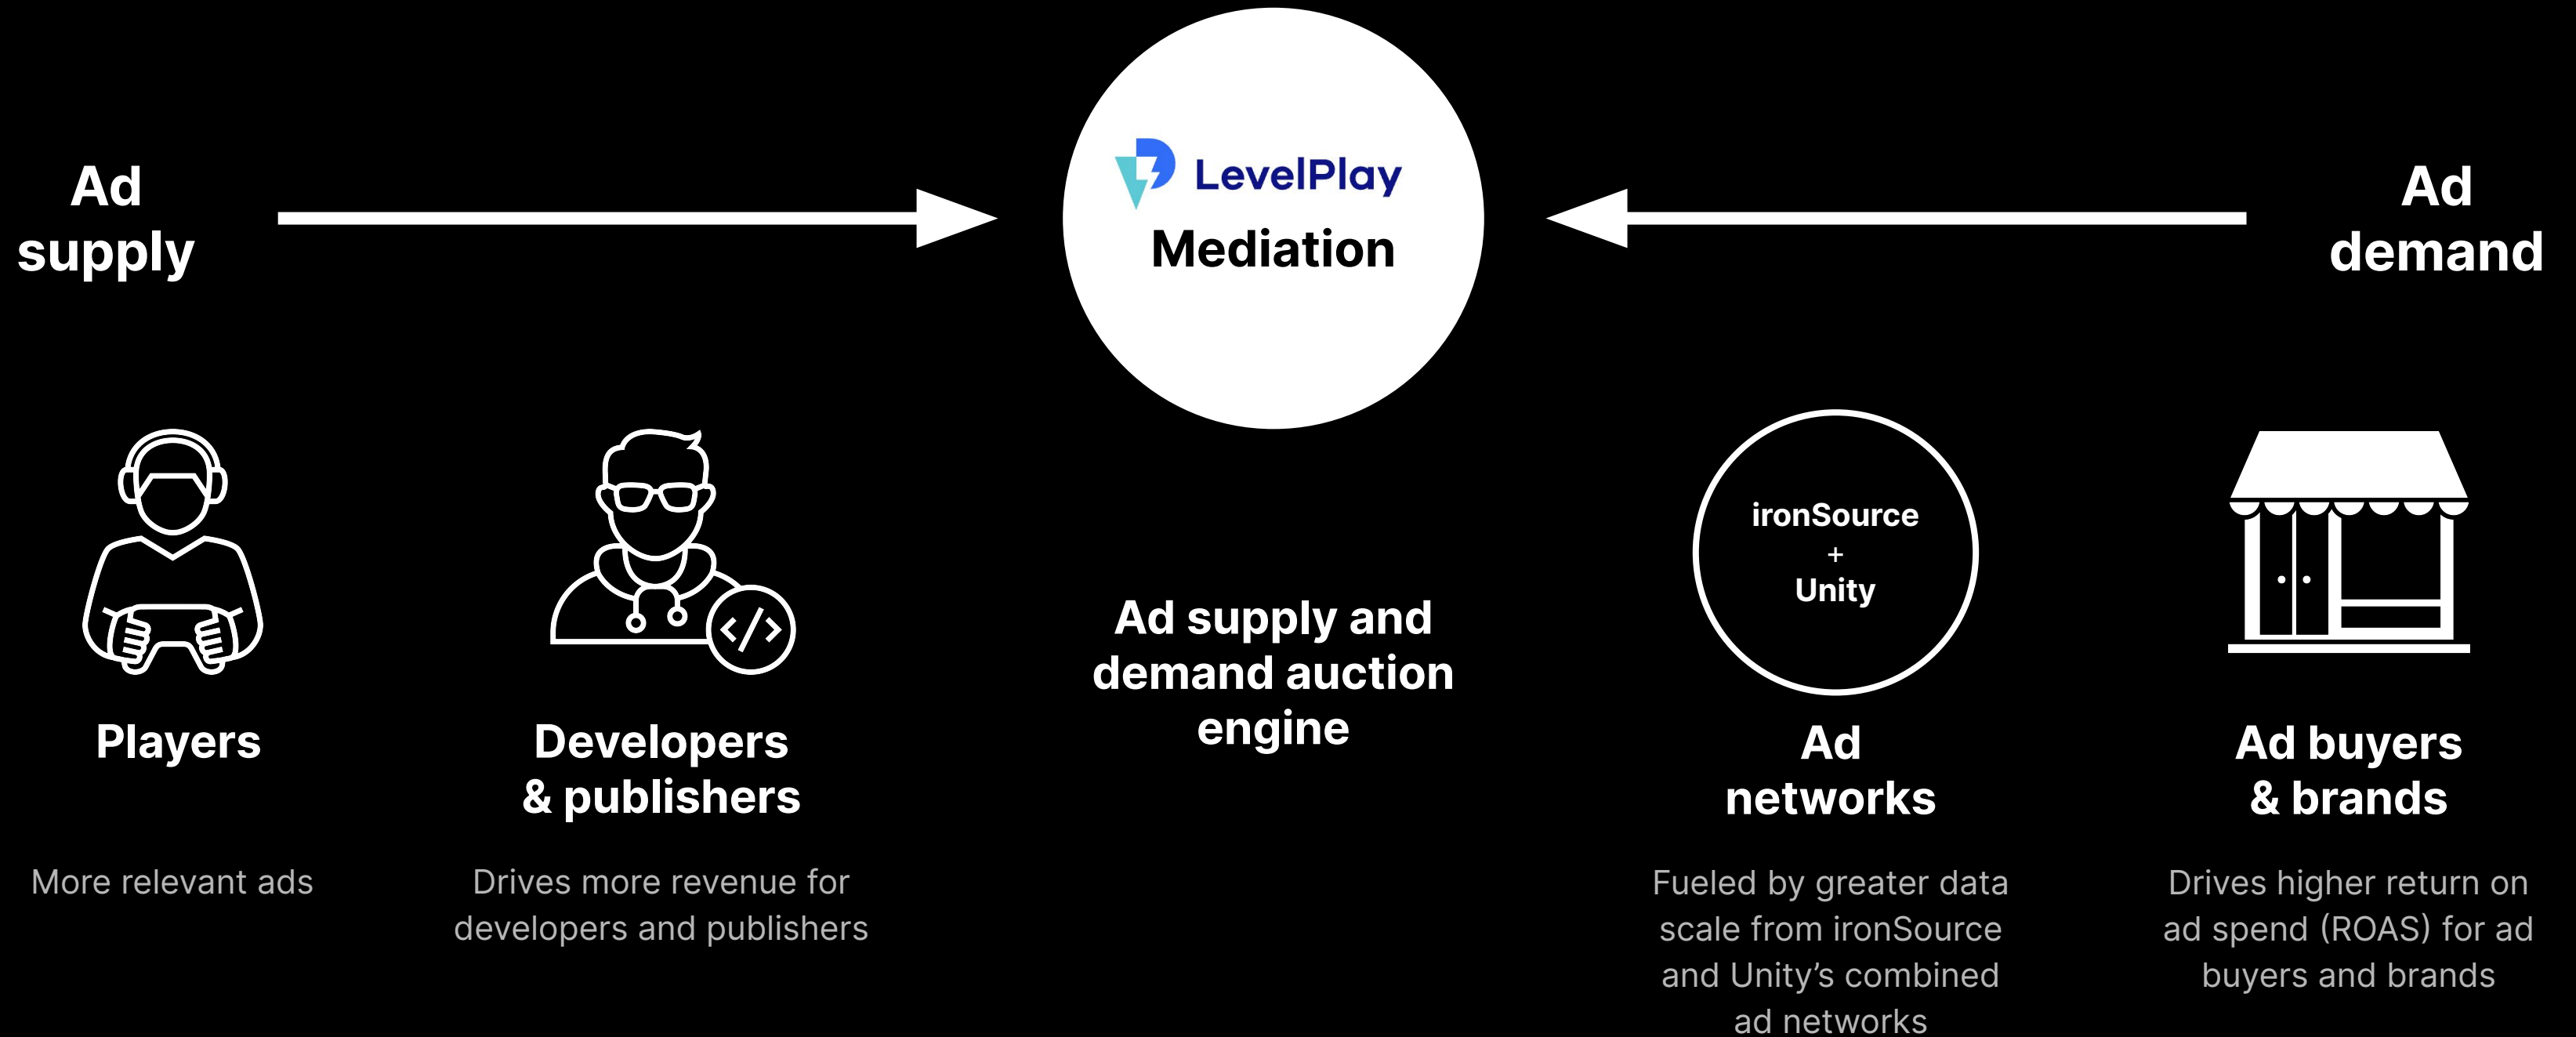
Ad supply

LevelPlay
Mediation

Ad demand

Players

More relevant ads

Developers & publishers

Drives more revenue for developers and publishers

Ad supply and demand auction engine

ironSource + Unity

Ad networks

Fueled by greater data scale from ironSource and Unity’s combined ad networks

Ad buyers & brands

Drives higher return on ad spend (ROAS) for ad buyers and brands